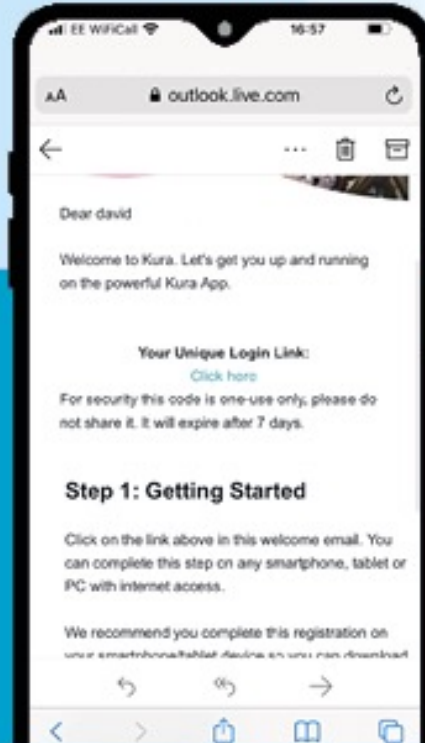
EE WiFiCall 16:57

AA outlook.live.com

Dear david

Welcome to Kura. Let's get you up and running on the powerful Kura App.

Your Unique Login Link:
Click here
For security this code is one-use only, please do not share it. It will expire after 7 days.

Step 1: Getting Started

Click on the link above in this welcome email. You can complete this step on any smartphone, tablet or PC with internet access.

We recommend you complete this registration on your smartphone/tablet device so you can download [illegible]